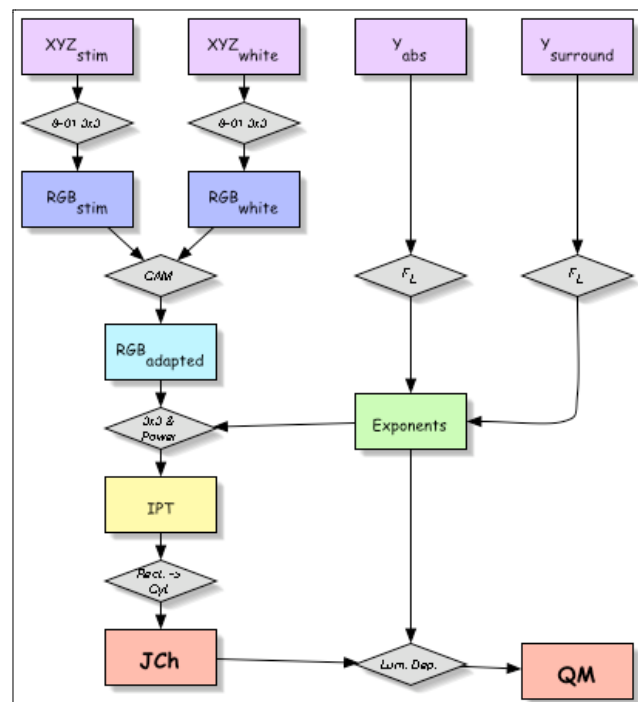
$XYZ_{stim}$

$XYZ_{white}$

$Y_{abs}$

$Y_{surround}$

θ-01 3x3

θ-01 3x3

$RGB_{stim}$

$RGB_{white}$

CAM

$F_L$

$F_L$

$RGB_{adapted}$

3x3 & Power

Exponents

IPT

Rect. -> Cyl

JCh

Lum. Dep.

QM